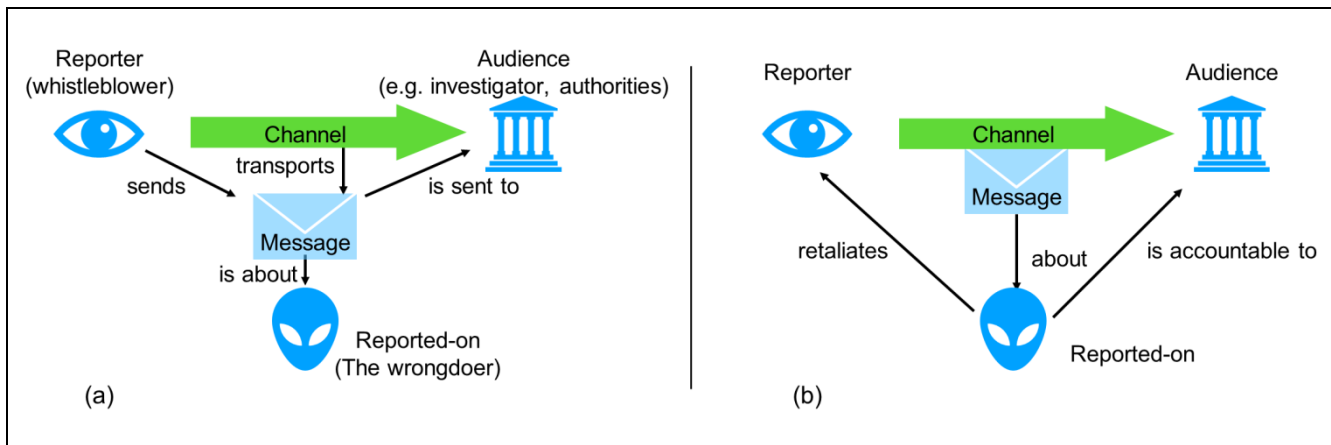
Reporter
(whistleblower)

Audience
(e.g. investigator, authorities)

Channel

transports

sends

is sent to

Message

is about

Reported-on
(The wrongdoer)

(a)

Reporter

Audience

Channel

Message

retaliates

about

is accountable to

Reported-on

(b)